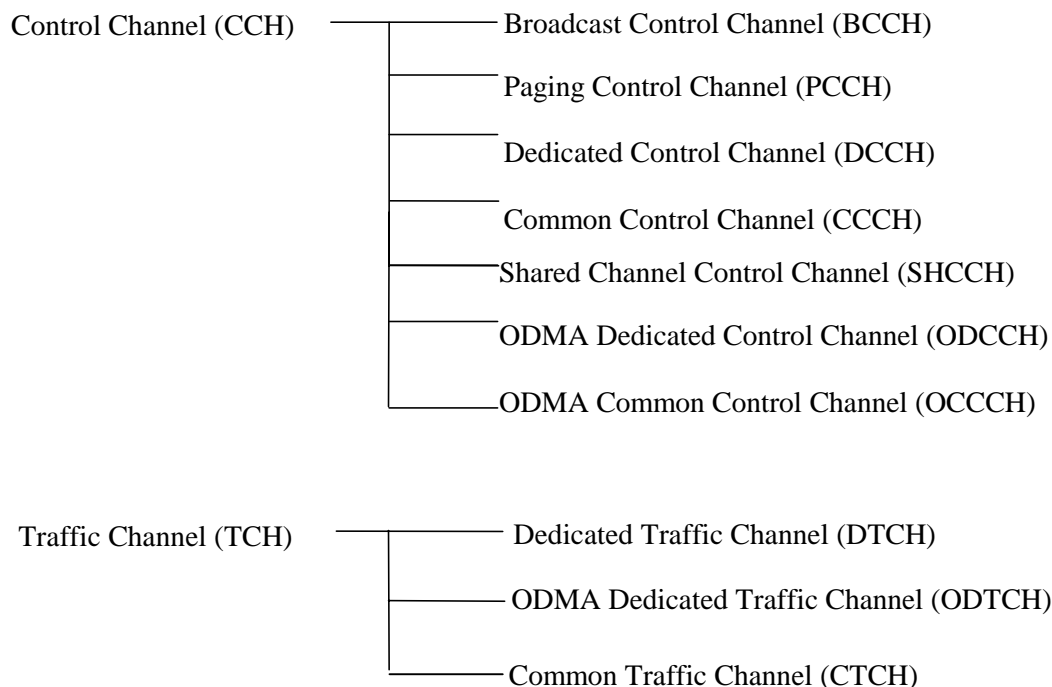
Control Channel (CCH)

Broadcast Control Channel (BCCH)

Paging Control Channel (PCCH)

Dedicated Control Channel (DCCH)

Common Control Channel (CCCH)

Shared Channel Control Channel (SHCCH)

ODMA Dedicated Control Channel (ODCCH)

ODMA Common Control Channel (OCCCH)

Traffic Channel (TCH)

Dedicated Traffic Channel (DTCH)

ODMA Dedicated Traffic Channel (ODTCH)

Common Traffic Channel (CTCH)